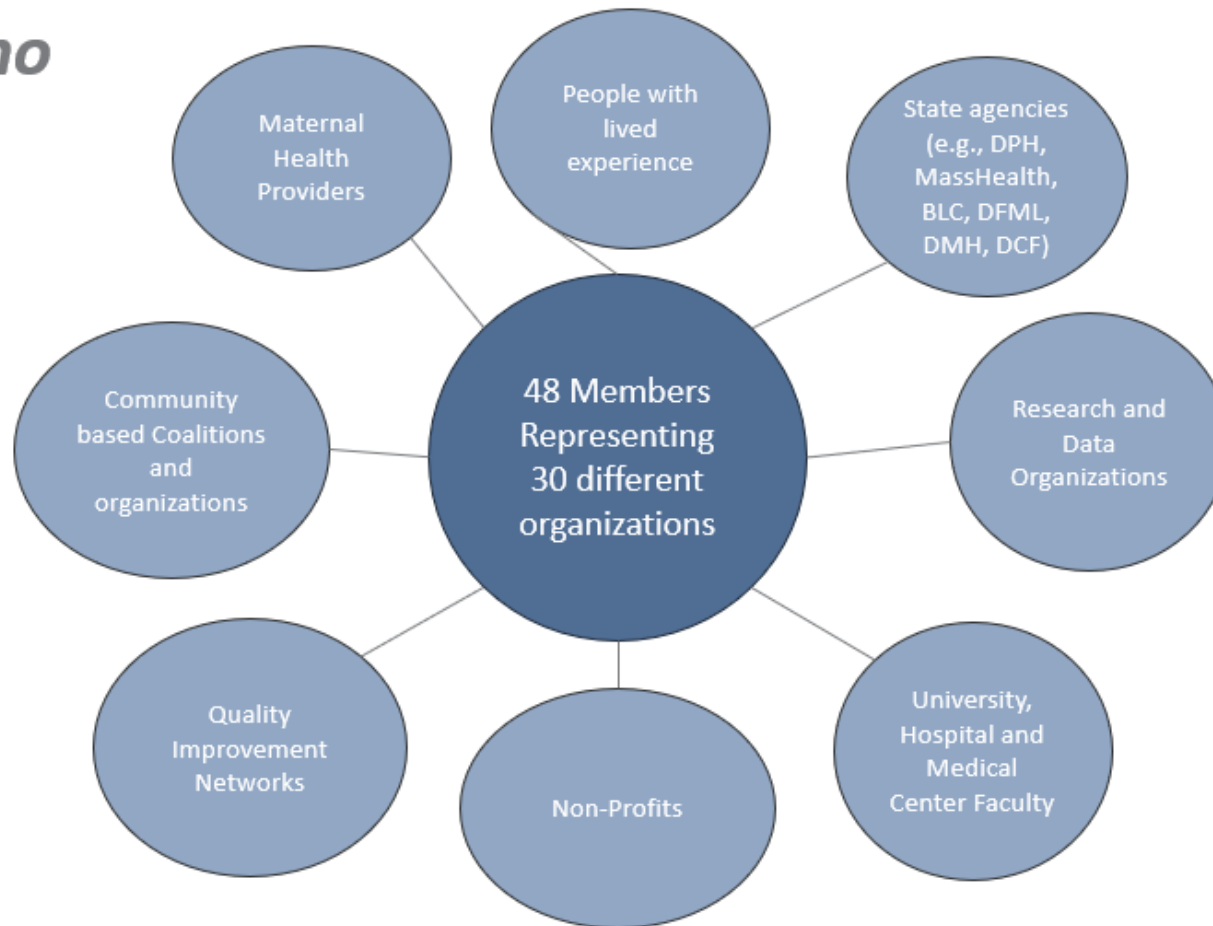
ho

Maternal Health Providers

People with lived experience

State agencies (e.g., DPH, MassHealth, BLC, DFML, DMH, DCF)

Community based Coalitions and organizations

48 Members Representing 30 different organizations

Research and Data Organizations

Quality Improvement Networks

Non-Profits

University, Hospital and Medical Center Faculty